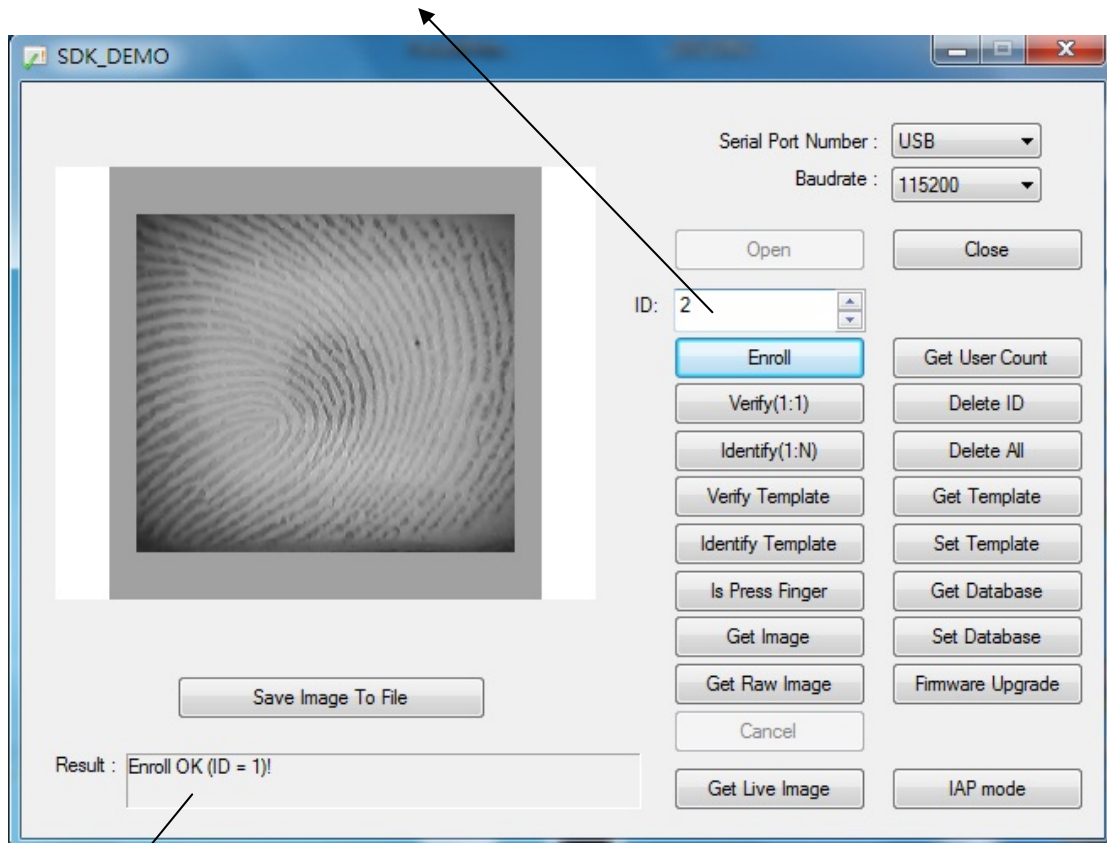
SDK_DEMO

Serial Port Number : USB
Baudrate : 115200

Open
Close

ID: 2

Enroll
Get User Count
Verify(1:1)
Delete ID
Identify(1:N)
Delete All
Verify Template
Get Template
Identify Template
Set Template
Is Press Finger
Get Database
Get Image
Set Database
Get Raw Image
Firmware Upgrade
Cancel

Save Image To File

Result : Enroll OK (ID = 1)!

Get Live Image
IAP mode